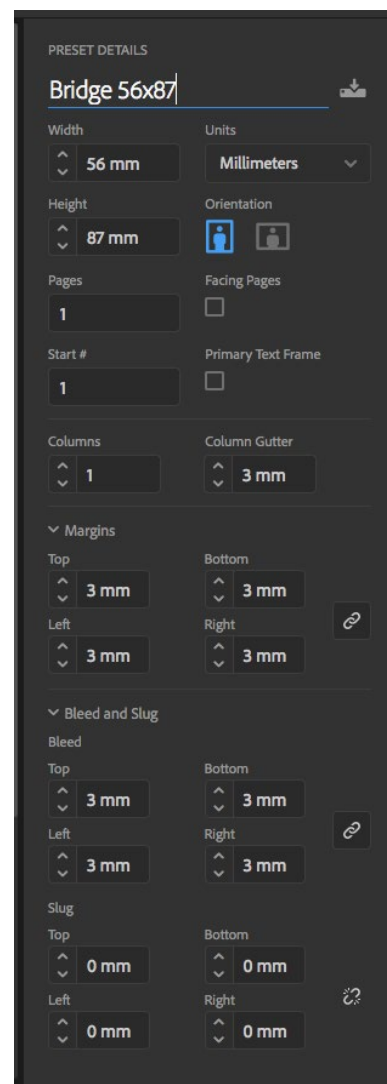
PRESET DETAILS

Bridge 56x87

Width
56 mm

Units
Millimeters

Height
87 mm

Orientation

Pages
1

Facing Pages

Start #
1

Primary Text Frame

Columns
1

Column Gutter
3 mm

Margins

Top
3 mm

Bottom
3 mm

Left
3 mm

Right
3 mm

Bleed and Slug

Bleed

Top
3 mm

Bottom
3 mm

Left
3 mm

Right
3 mm

Slug

Top
0 mm

Bottom
0 mm

Left
0 mm

Right
0 mm